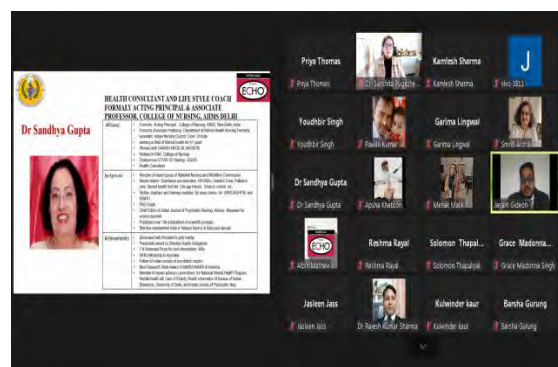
Dr Sandhya Gupta

HEALTH CONSULTANT AND LIFE STYLE COACH FORMALY ACTING PRINCIPAL & ASSOCIATE PROFESSOR, COLLEGE OF NURSING, AIIMS DELHI

ECHO

Affiliations

Background

Achievements

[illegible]

Priya Thomas
Priya Thomas

Dr Sanchita Pugazhe...

Kamlesh Sharma
Kamlesh Sharma

J
vivo 1811

Youdhbir Singh
Youdhbir Singh

Pawan Kumar

Garima Lingwal
Garima Lingwal

Smriti Arora

Dr Sandhya Gupta
Dr Sandhya Gupta

Apurva Khatoon

Mehak Malik

Jayam Gideon

ECHO
Abin Mathew

Reshma Rayal
Reshma Rayal

Solomon Thapal...
Solomon Thapaliyal

Grace Madonna...
Grace Madonna Singh

Jasleen Jass
Jasleen Jass

Dr Rajesh Kumar Sharma

Kulwinder kaur
Kulwinder kaur

Barsha Gurung
Barsha Gurung